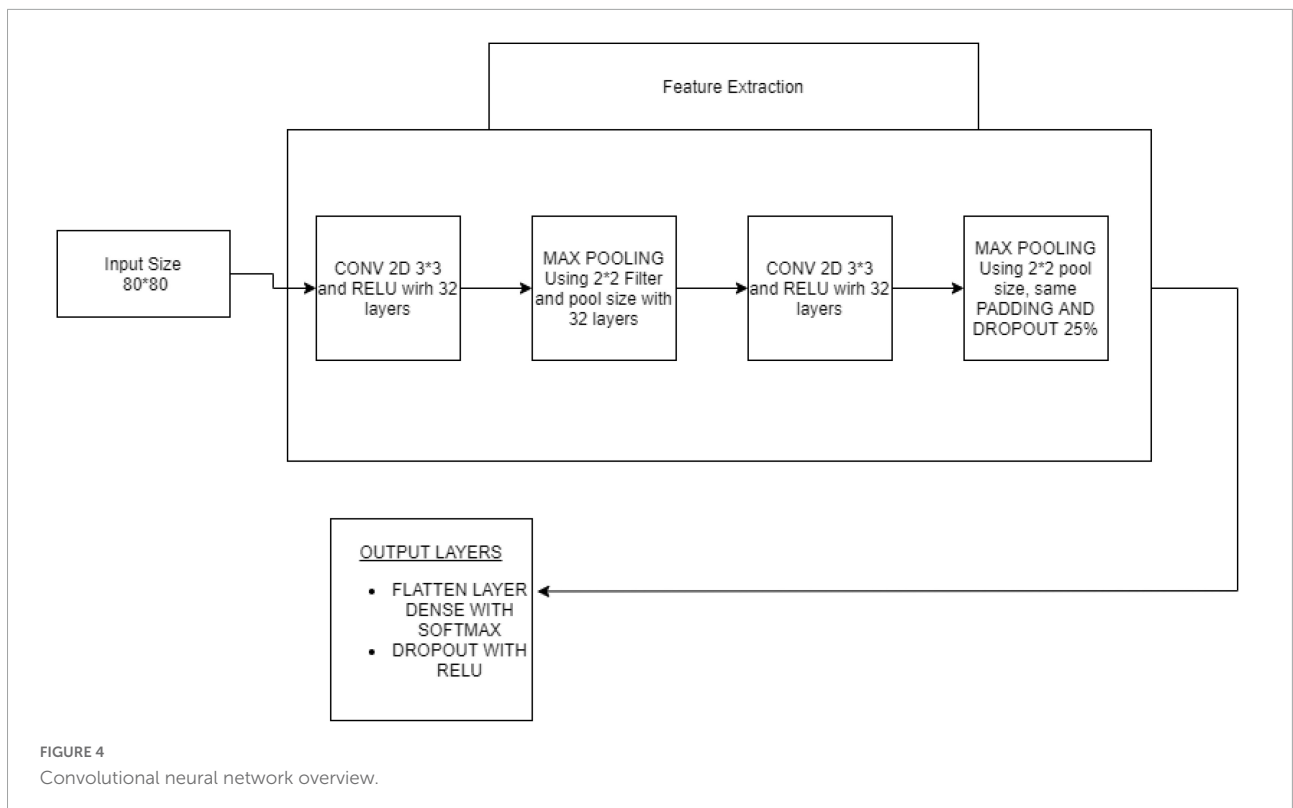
Feature Extraction

Input Size 80*80

CONV 2D 3*3 and RELU wirh 32 layers

MAX POOLING Using 2*2 Filter and pool size with 32 layers

CONV 2D 3*3 and RELU wirh 32 layers

MAX POOLING Using 2*2 pool size, same PADDING AND DROPOUT 25%

OUTPUT LAYERS

- FLATTEN LAYER DENSE WITH SOFTMAX
- DROPOUT WITH RELU

FIGURE 4
Convolutional neural network overview.